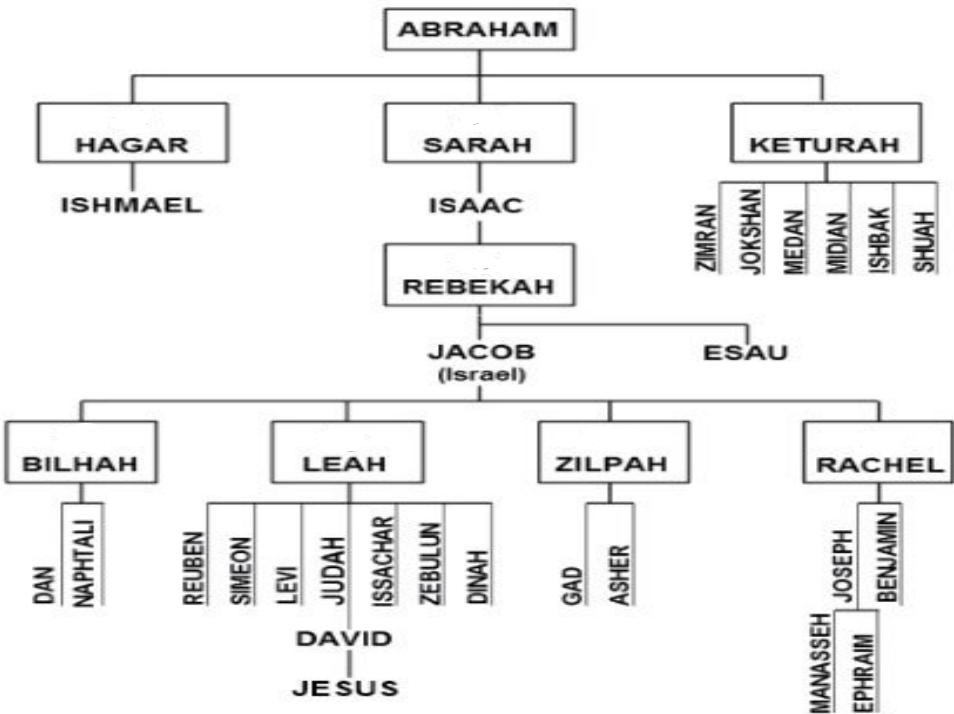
ABRAHAM

HAGAR

ISHMAEL

SARAH

ISAAC

REBEKAH

KETURAH

ZIMRAN
JOKSHAN
MEDAN
MIDIAN
ISHBAK
SHUAH

JACOB
(Israel)

ESAU

BILHAH

DAN
NAPHTALI

LEAH

REUBEN
SIMEON
LEVI
JUDAH
ISSACHAR
ZEBULUN
DINAH

DAVID

JESUS

ZILPAH

GAD
ASHER

RACHEL

JOSEPH
BENJAMIN

MANASSEH
EPHRAIM